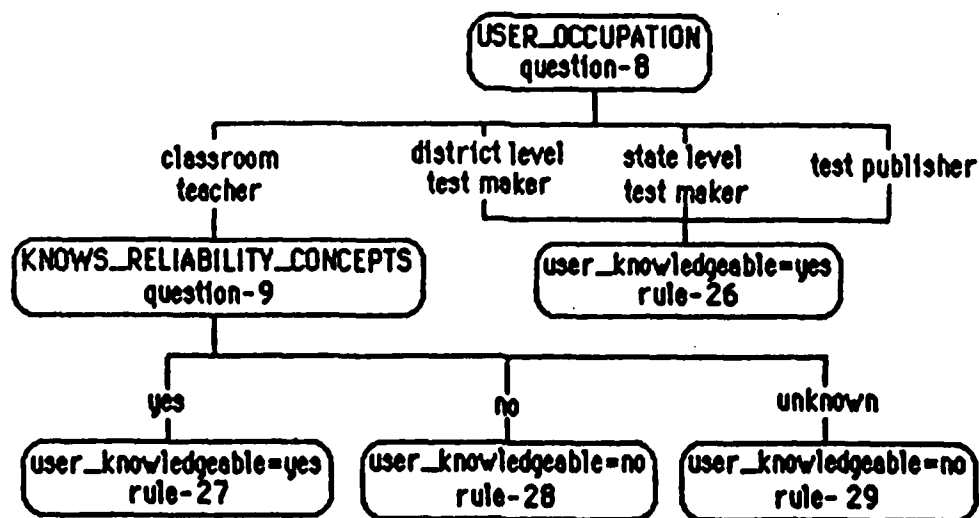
USER_OCCUPATION
question-8

classroom teacher

district level test maker

state level test maker

test publisher

KNOWS_RELIABILITY_CONCEPTS
question-9

user_knowledgeable=yes
rule-26

yes

no

unknown

user_knowledgeable=yes
rule-27

user_knowledgeable=no
rule-28

user_knowledgeable=no
rule- 29